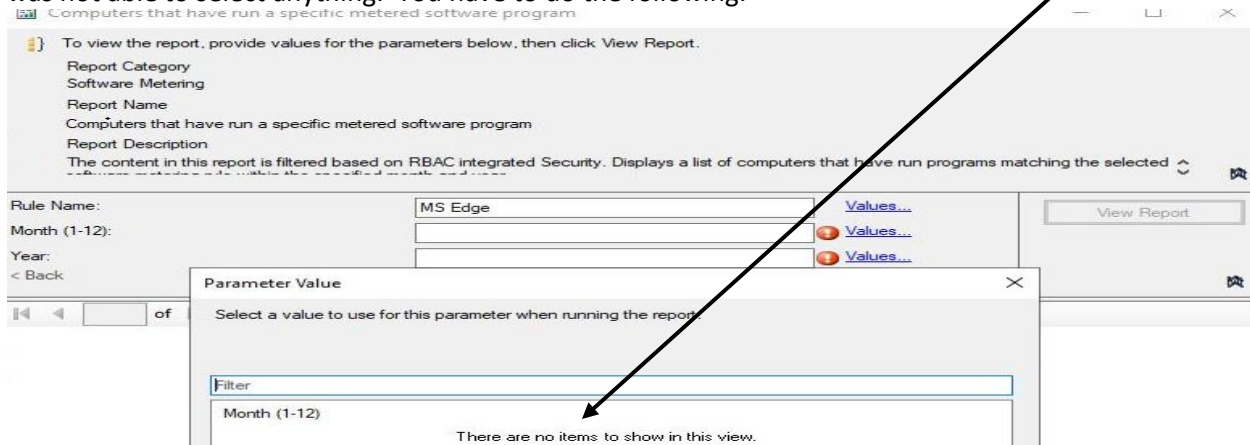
was not able to select anything. You have to do the following:

Computers that have run a specific metered software program

To view the report, provide values for the parameters below, then click View Report.

Report Category
Software Metering
Report Name
Computers that have run a specific metered software program
Report Description
The content in this report is filtered based on RBAC integrated Security. Displays a list of computers that have run programs matching the selected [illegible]

Rule Name: MS Edge Values...
Month (1-12): Values...
Year: Values...
< Back

View Report

of

Parameter Value

Select a value to use for this parameter when running the report.

Filter

Month (1-12)

There are no items to show in this view.